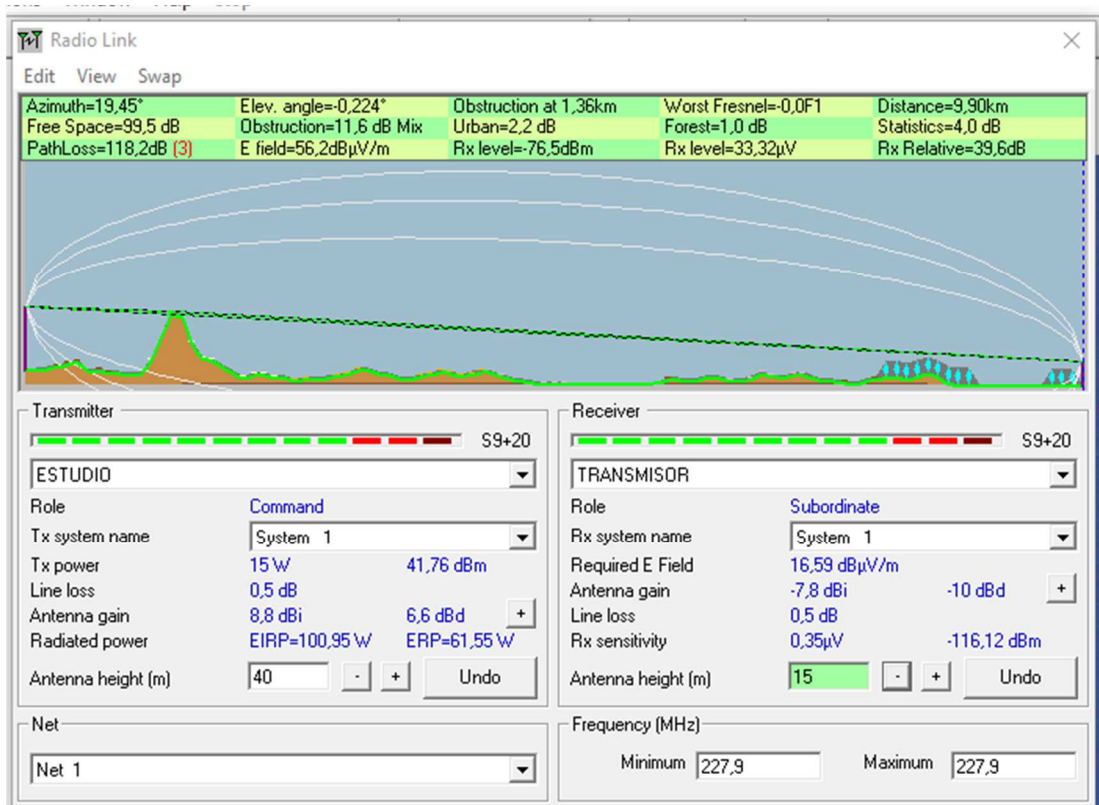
Radio Link

Edit View Swap

| Azimuth=19,45° | Elev. angle=-0,224° | Obstruction at 1,36km | Worst Fresnel=-0,0F1 | Distance=9,90km |
|---|---|---|---|---|
| Free Space=99,5 dB | Obstruction=11,6 dB Mix | Urban=2,2 dB | Forest=1,0 dB | Statistics=4,0 dB |
| PathLoss=118,2dB (3) | E field=56,2dBµV/m | Rx level=-76,5dBm | Rx level=33,32µV | Rx Relative=39,6dB |

Transmitter
S9+20
ESTUDIO
Role Command
Tx system name System 1
Tx power 15 W 41,76 dBm
Line loss 0,5 dB
Antenna gain 8,8 dBi 6,6 dBd +
Radiated power EIRP=100,95 W ERP=61,55 W
Antenna height (m) 40 - + Undo

Receiver
S9+20
TRANSMISOR
Role Subordinate
Rx system name System 1
Required E Field 16,59 dBµV/m
Antenna gain -7,8 dBi -10 dBd +
Line loss 0,5 dB
Rx sensitivity 0,35µV -116,12 dBm
Antenna height (m) 15 - + Undo

Net
Net 1

Frequency (MHz)
Minimum 227,9 Maximum 227,9